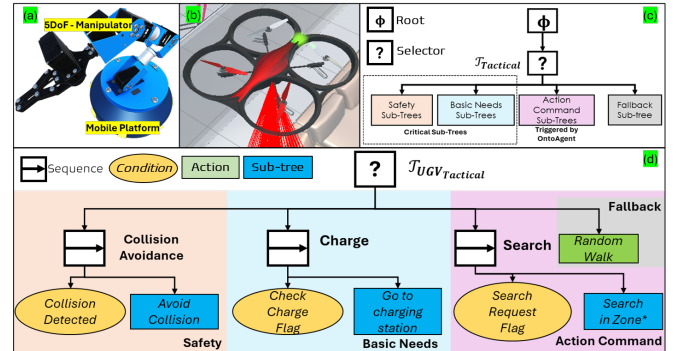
(a)
5DoF - Manipulator
Mobile Platform

(b)

(c)
Φ Root
? Selector
Φ
$\mathcal{T}_{Tactical}$
?
Safety Sub-Trees
Basic Needs Sub-Trees
Critical Sub-Trees
Action Command Sub-Trees
Triggered by OntoAgent
Fallback Sub-tree

(d)
Sequence
Condition
Action
Sub-tree
?
$\mathcal{T}_{UGV_{Tactical}}$

Collision Avoidance
Collision Detected
Avoid Collision
Safety

Charge
Check Charge Flag
Go to charging station
Basic Needs

Search
Search Request Flag
Search in Zone*
Action Command

Fallback
Random Walk